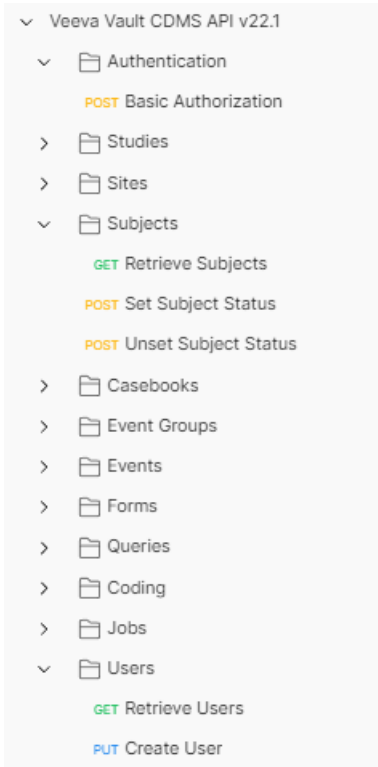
Veeva Vault CDMS API v22.1
Authentication
POST Basic Authorization
Studies
Sites
Subjects
GET Retrieve Subjects
POST Set Subject Status
POST Unset Subject Status
Casebooks
Event Groups
Events
Forms
Queries
Coding
Jobs
Users
GET Retrieve Users
PUT Create User